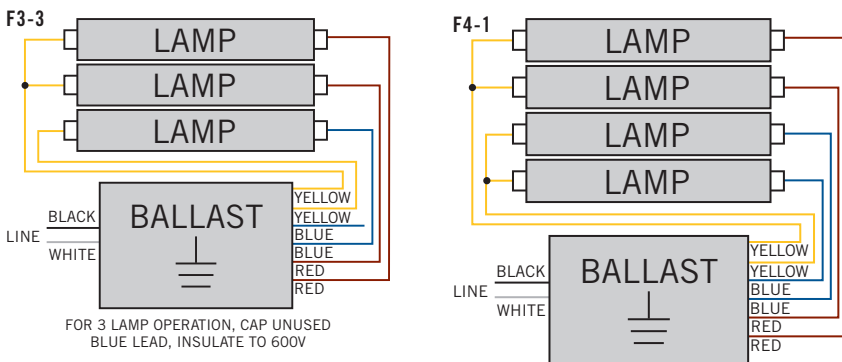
F3-3

LAMP

LAMP

LAMP

BALLAST

BLACK

LINE

WHITE

YELLOW

YELLOW

BLUE

BLUE

RED

RED

FOR 3 LAMP OPERATION, CAP UNUSED BLUE LEAD, INSULATE TO 600V

F4-1

LAMP

LAMP

LAMP

LAMP

BALLAST

BLACK

LINE

WHITE

YELLOW

YELLOW

BLUE

BLUE

RED

RED